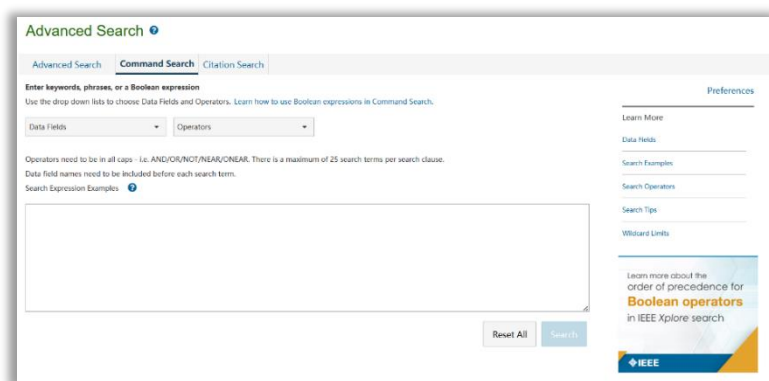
Advanced Search

Advanced Search
Command Search
Citation Search

Enter keywords, phrases, or a Boolean expression

Use the drop down lists to choose Data Fields and Operators. Learn how to use Boolean expressions in Command Search.

Data Fields
Operators

Operators need to be in all caps - i.e. AND/OR/NOT/NEAR/ONEAR. There is a maximum of 25 search terms per search clause.

Data field names need to be included before each search term.

Search Expression Examples

Reset All
Search

Preferences

Learn More

Data Fields

Search Examples

Search Operators

Search Tips

Wildcard Limits

Learn more about the order of precedence for Boolean operators in IEEE Xplore search

IEEE